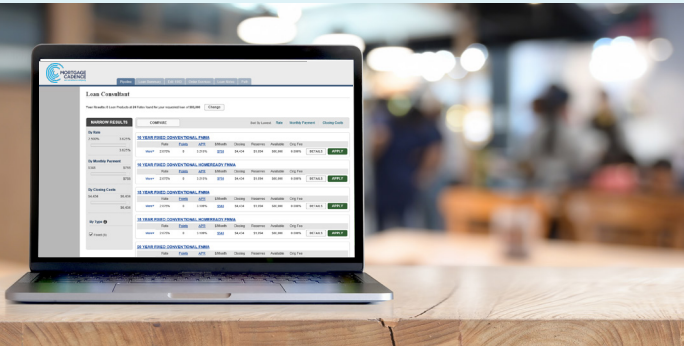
MORTGAGE CADENCE

Loan Consultant

NARROW RESULTS

COMPARE

30 YEAR FIXED CONVENTIONAL FNMA

30 YEAR FIXED CONVENTIONAL HOMEREADY FNMA

15 YEAR FIXED CONVENTIONAL FNMA

15 YEAR FIXED CONVENTIONAL HOMEREADY FNMA

20 YEAR FIXED CONVENTIONAL FNMA

Rate Points APR $/Month Closing Reserves Available Orig Fee

DETAILS APPLY

DETAILS APPLY

DETAILS APPLY

DETAILS APPLY

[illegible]